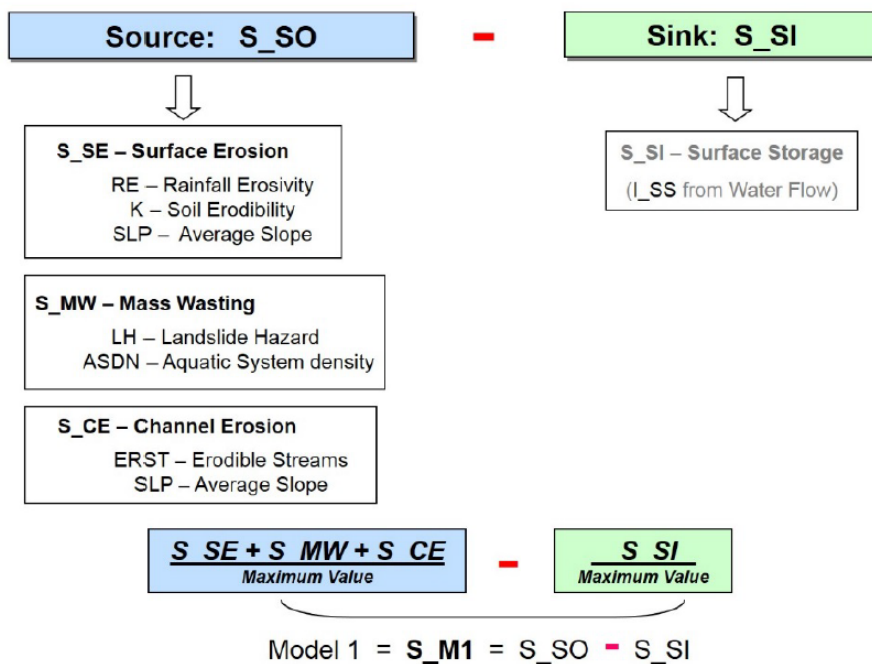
Source: S_SO

-

Sink: S_SI

S_SE – Surface Erosion
RE – Rainfall Erosivity
K – Soil Erodibility
SLP – Average Slope

S_SI – Surface Storage
(I_SS from Water Flow)

S_MW – Mass Wasting
LH – Landslide Hazard
ASDN – Aquatic System density

S_CE – Channel Erosion
ERST – Erodible Streams
SLP – Average Slope

$\frac{S\_SE + S\_MW + S\_CE}{\text{Maximum Value}}$ - $\frac{S\_SI}{\text{Maximum Value}}$

Model 1 = S_M1 = S_SO - S_SI